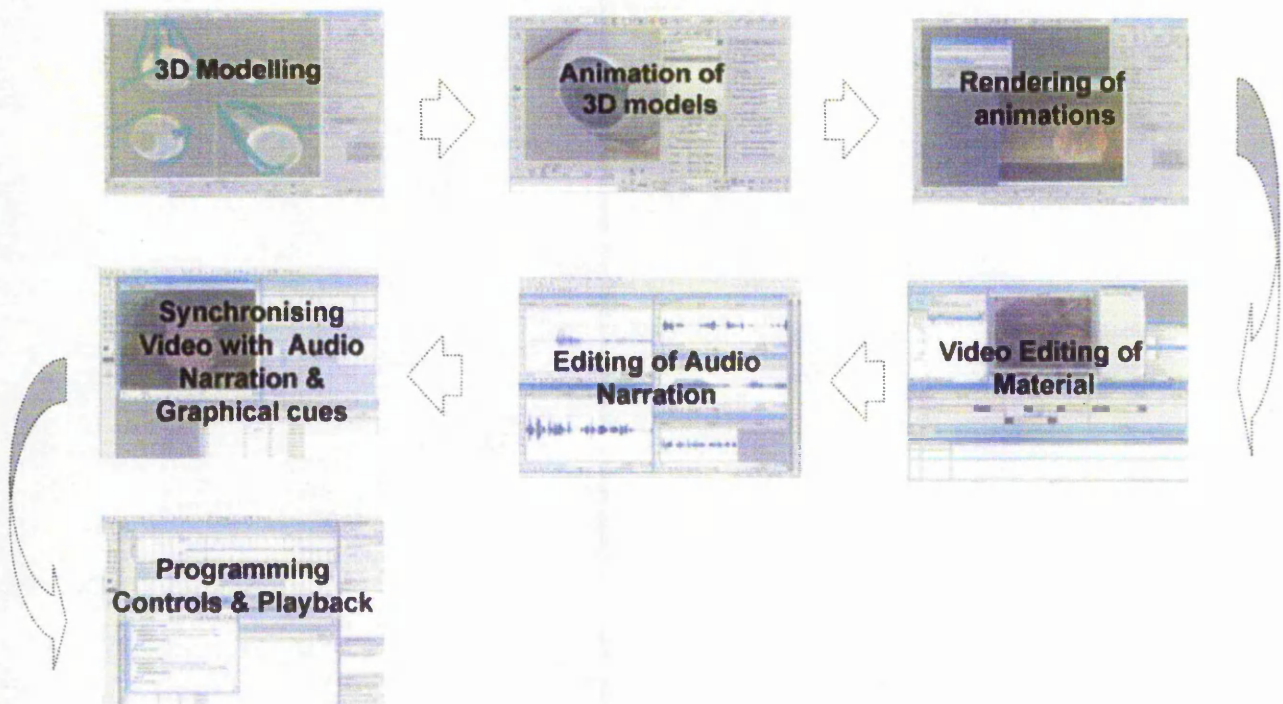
3D Modelling

Animation of 3D models

Rendering of animations

Video Editing of Material

Editing of Audio Narration

Synchronising Video with Audio Narration & Graphical cues

Programming Controls & Playback